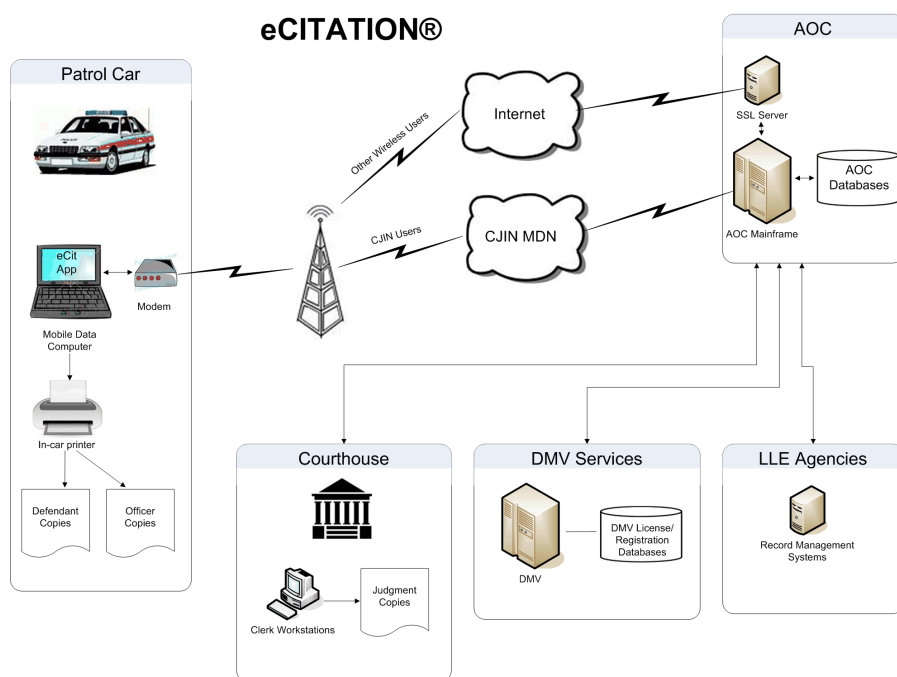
eCITATION®

Patrol Car

eCit App

Modem

Mobile Data Computer

In-car printer

Defendant Copies

Officer Copies

Other Wireless Users

CJIN Users

Internet

CJIN MDN

AOC

SSL Server

AOC Mainframe

AOC Databases

Courthouse

Clerk Workstations

Judgment Copies

DMV Services

DMV

DMV License/ Registration Databases

LLE Agencies

Record Management Systems